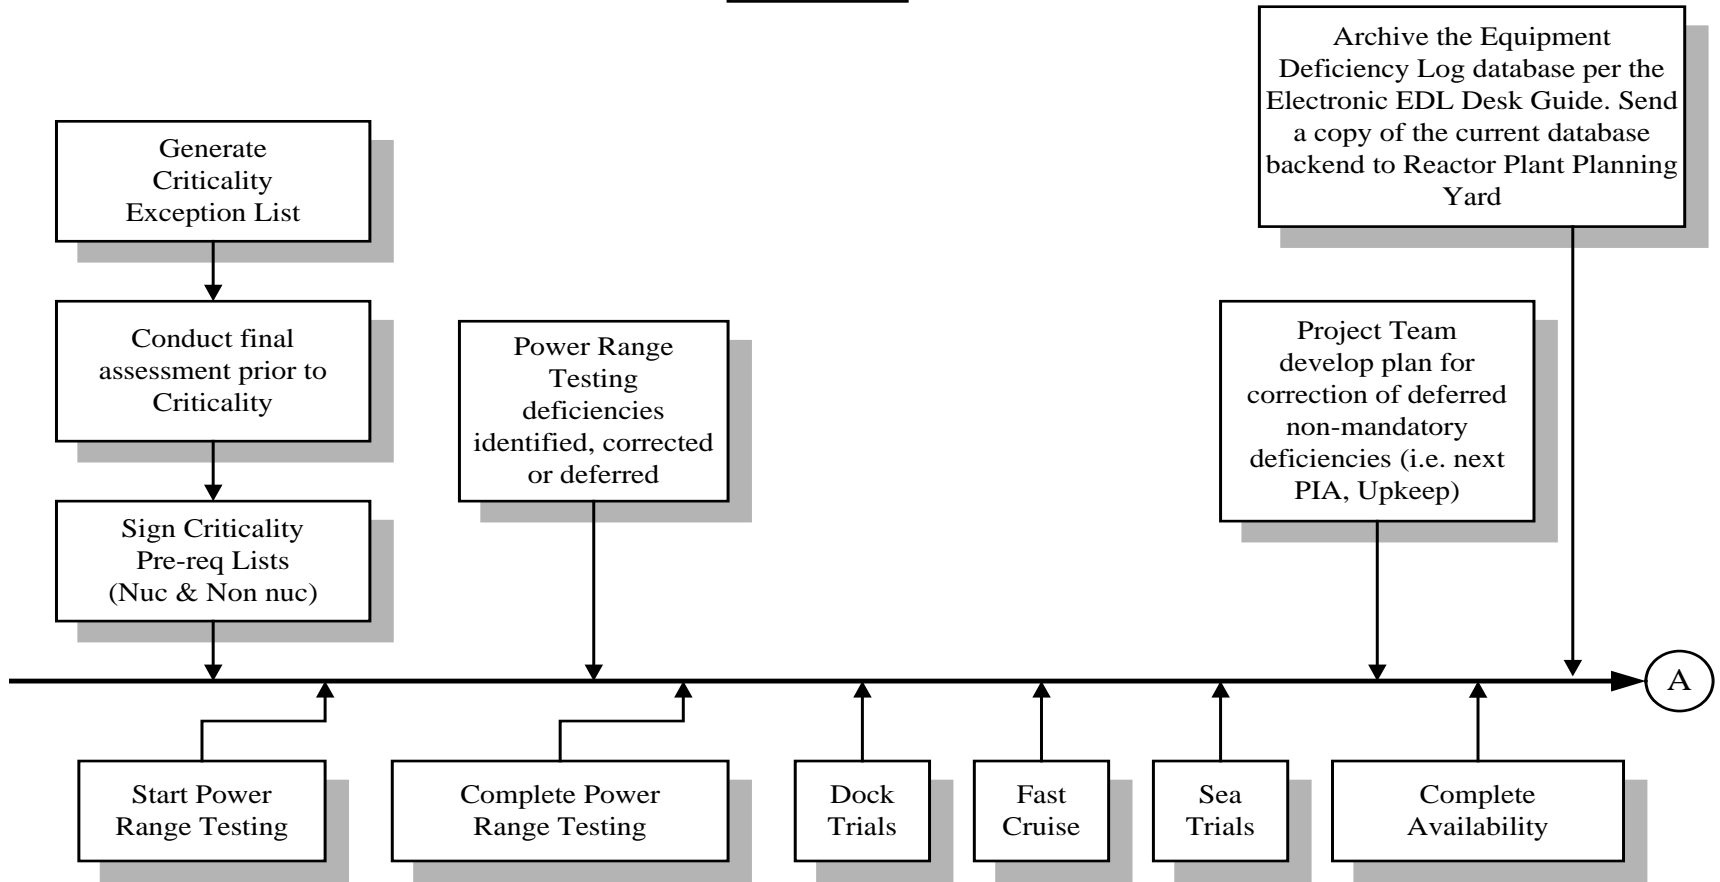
Archive the Equipment Deficiency Log database per the Electronic EDL Desk Guide. Send a copy of the current database backend to Reactor Plant Planning Yard

Generate Criticality Exception List

Conduct final assessment prior to Criticality

Sign Criticality Pre-req Lists (Nuc & Non nuc)

Power Range Testing deficiencies identified, corrected or deferred

Project Team develop plan for correction of deferred non-mandatory deficiencies (i.e. next PIA, Upkeep)

A

Start Power Range Testing

Complete Power Range Testing

Dock Trials

Fast Cruise

Sea Trials

Complete Availability